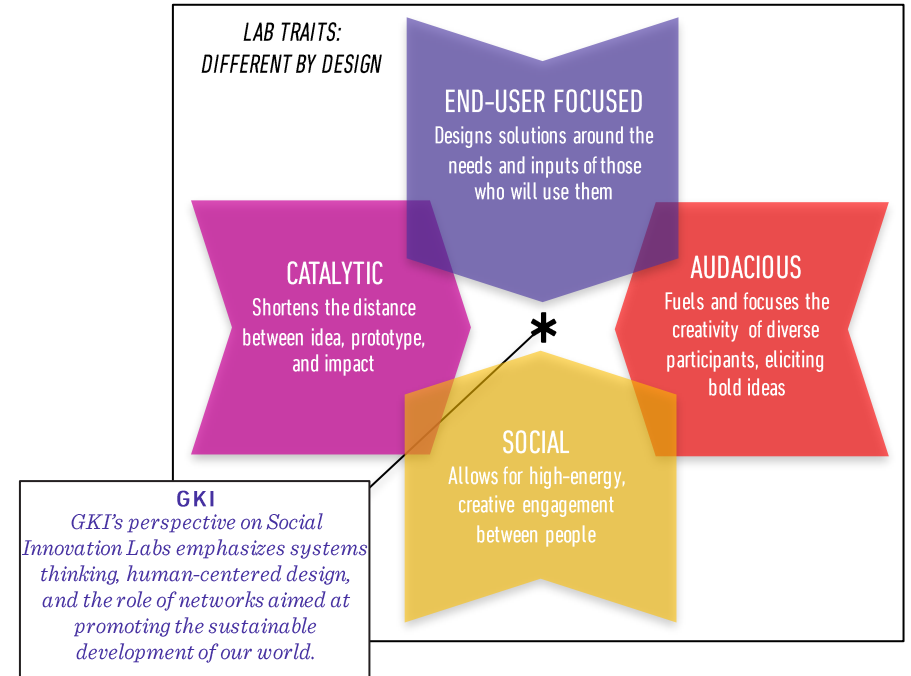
LAB TRAITS:
DIFFERENT BY DESIGN

END-USER FOCUSED
Designs solutions around the needs and inputs of those who will use them

CATALYTIC
Shortens the distance between idea, prototype, and impact

AUDACIOUS
Fuels and focuses the creativity of diverse participants, eliciting bold ideas

*

SOCIAL
Allows for high-energy, creative engagement between people

GKI
GKI's perspective on Social Innovation Labs emphasizes systems thinking, human-centered design, and the role of networks aimed at promoting the sustainable development of our world.